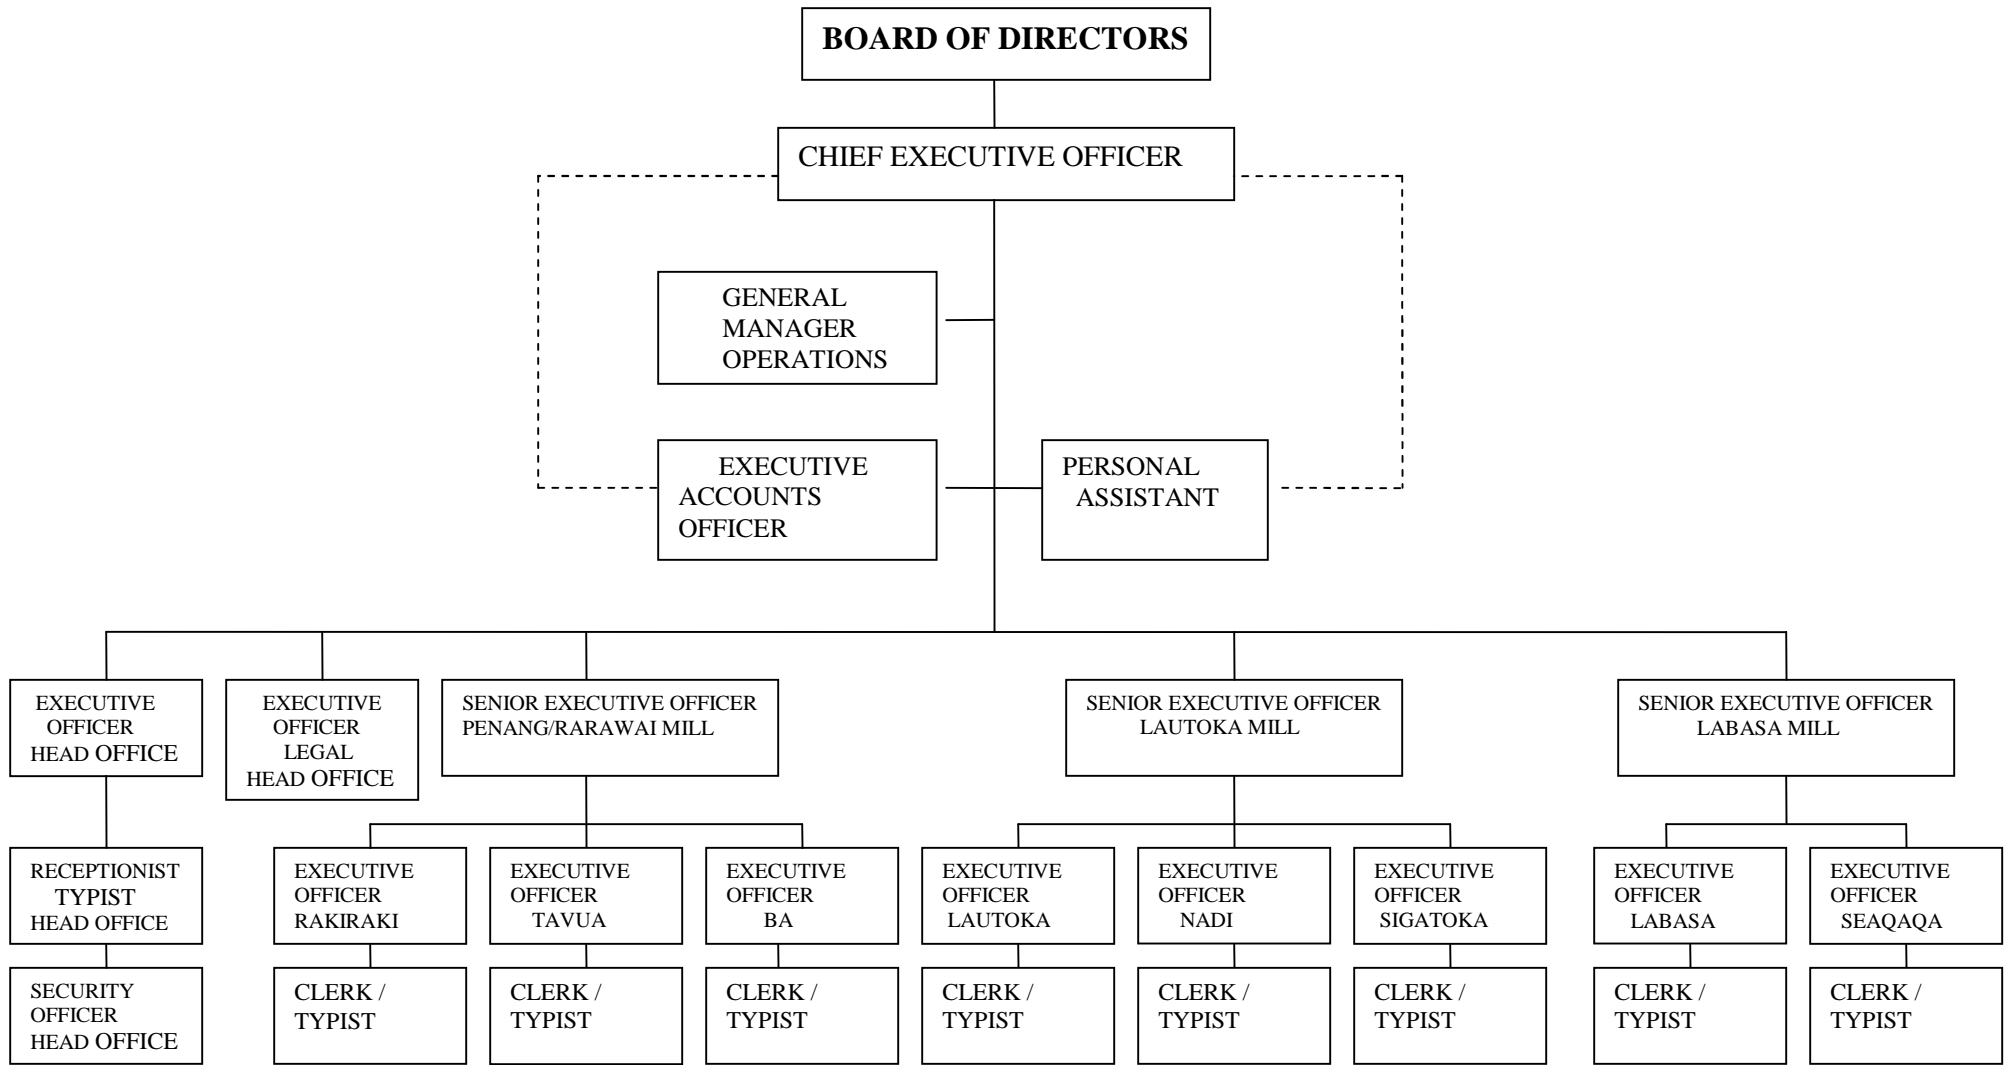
BOARD OF DIRECTORS

CHIEF EXECUTIVE OFFICER

GENERAL MANAGER OPERATIONS

EXECUTIVE ACCOUNTS OFFICER

PERSONAL ASSISTANT

EXECUTIVE OFFICER HEAD OFFICE

EXECUTIVE OFFICER LEGAL HEAD OFFICE

SENIOR EXECUTIVE OFFICER PENANG/RARAWAI MILL

SENIOR EXECUTIVE OFFICER LAUTOKA MILL

SENIOR EXECUTIVE OFFICER LABASA MILL

RECEPTIONIST TYPIST HEAD OFFICE

EXECUTIVE OFFICER RAKIRAKI

EXECUTIVE OFFICER TAVUA

EXECUTIVE OFFICER BA

EXECUTIVE OFFICER LAUTOKA

EXECUTIVE OFFICER NADI

EXECUTIVE OFFICER SIGATOKA

EXECUTIVE OFFICER LABASA

EXECUTIVE OFFICER SEAQAQA

SECURITY OFFICER HEAD OFFICE

CLERK / TYPIST

CLERK / TYPIST

CLERK / TYPIST

CLERK / TYPIST

CLERK / TYPIST

CLERK / TYPIST

CLERK / TYPIST

CLERK / TYPIST